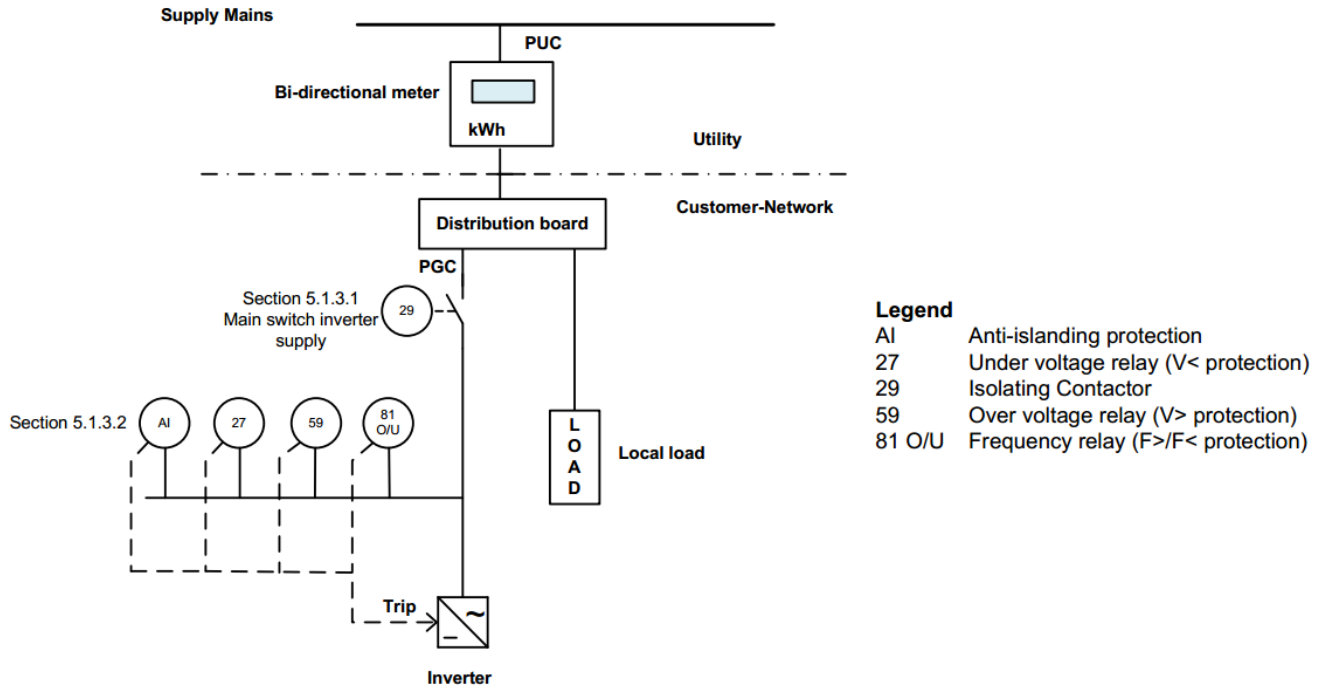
Supply Mains

PUC

Bi-directional meter

kWh

Utility

Customer-Network

Distribution board

PGC

Section 5.1.3.1
Main switch inverter supply

29

Section 5.1.3.2

AI

27

59

81
O/U

L
O
A
D

Local load

Trip

~
–

Inverter

Legend

| | |
|---|---|
| AI | Anti-islanding protection |
| 27 | Under voltage relay (V< protection) |
| 29 | Isolating Contactor |
| 59 | Over voltage relay (V> protection) |
| 81 O/U | Frequency relay (F>/F< protection) |